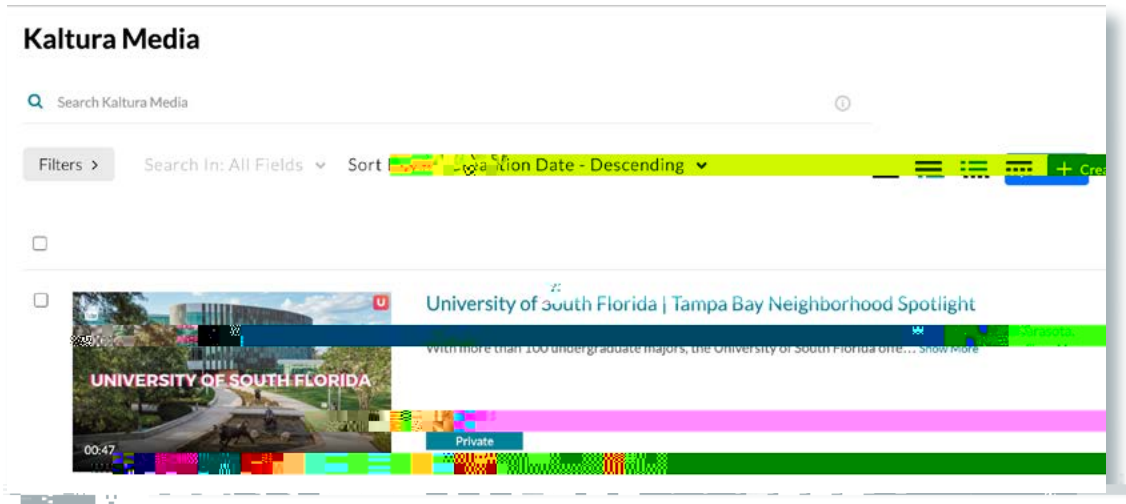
Kaltura Media

Search Kaltura Media

Filters >

Search In: All Fields

Sort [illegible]ation Date - Descending

+ Cre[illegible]

UNIVERSITY OF SOUTH FLORIDA

00:47

University of South Florida | Tampa Bay Neighborhood Spotlight

Sarasota

With more than 100 undergraduate majors, the University of South Florida offe… Show More

Private